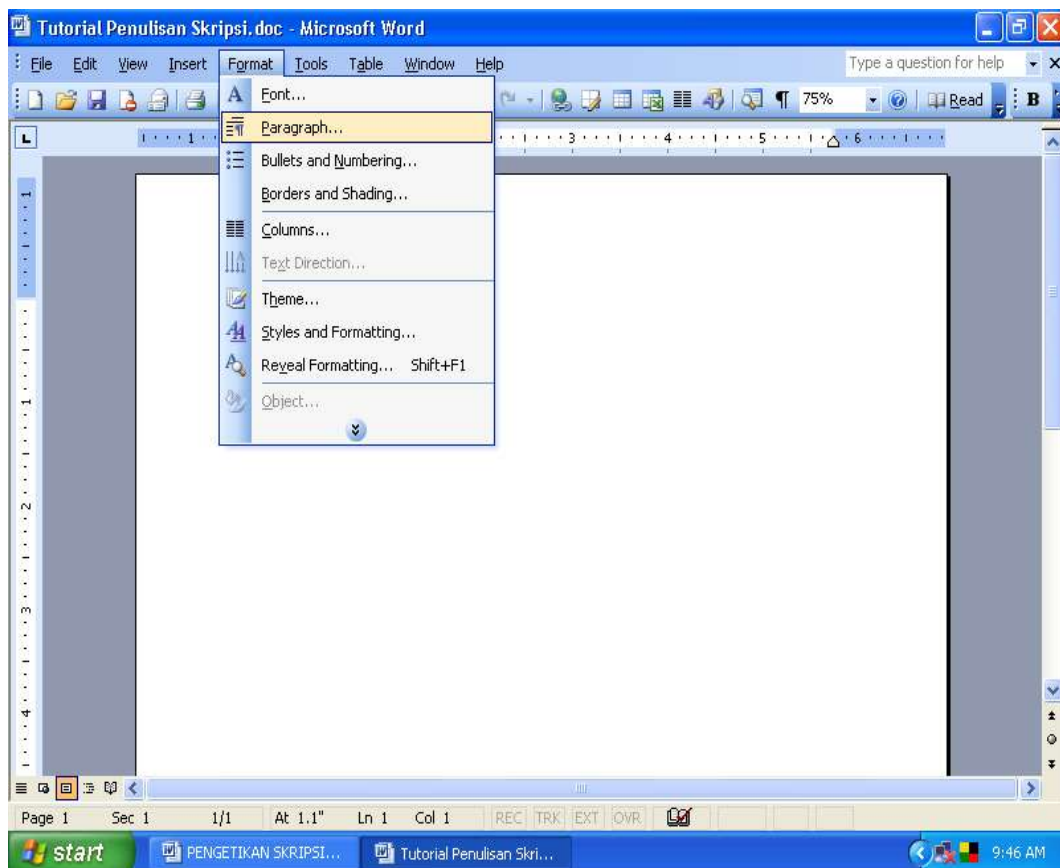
Tutorial Penulisan Skripsi.doc - Microsoft Word

File Edit View Insert Format Tools Table Window Help

Type a question for help

75% Read B

Font...
Paragraph...
Bullets and Numbering...
Borders and Shading...
Columns...
Text Direction...
Theme...
Styles and Formatting...
Reveal Formatting... Shift+F1
Object...

Page 1 Sec 1 1/1 At 1.1" Ln 1 Col 1 REC TRK EXT OVR

start PENGETIKAN SKRIPSI... Tutorial Penulisan Skri... 9:46 AM